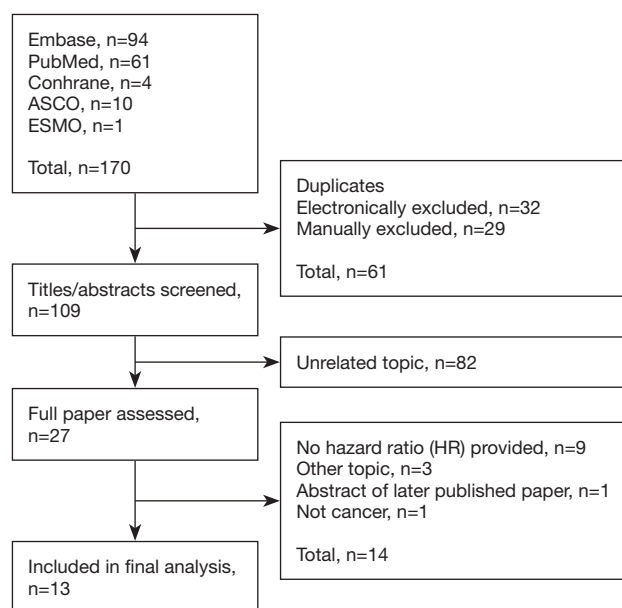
Embase, n=94
PubMed, n=61
Conhrane, n=4
ASCO, n=10
ESMO, n=1

Total, n=170

Duplicates
Electronically excluded, n=32
Manually excluded, n=29

Total, n=61

Titles/abstracts screened, n=109

Unrelated topic, n=82

Full paper assessed, n=27

No hazard ratio (HR) provided, n=9
Other topic, n=3
Abstract of later published paper, n=1
Not cancer, n=1

Total, n=14

Included in final analysis, n=13